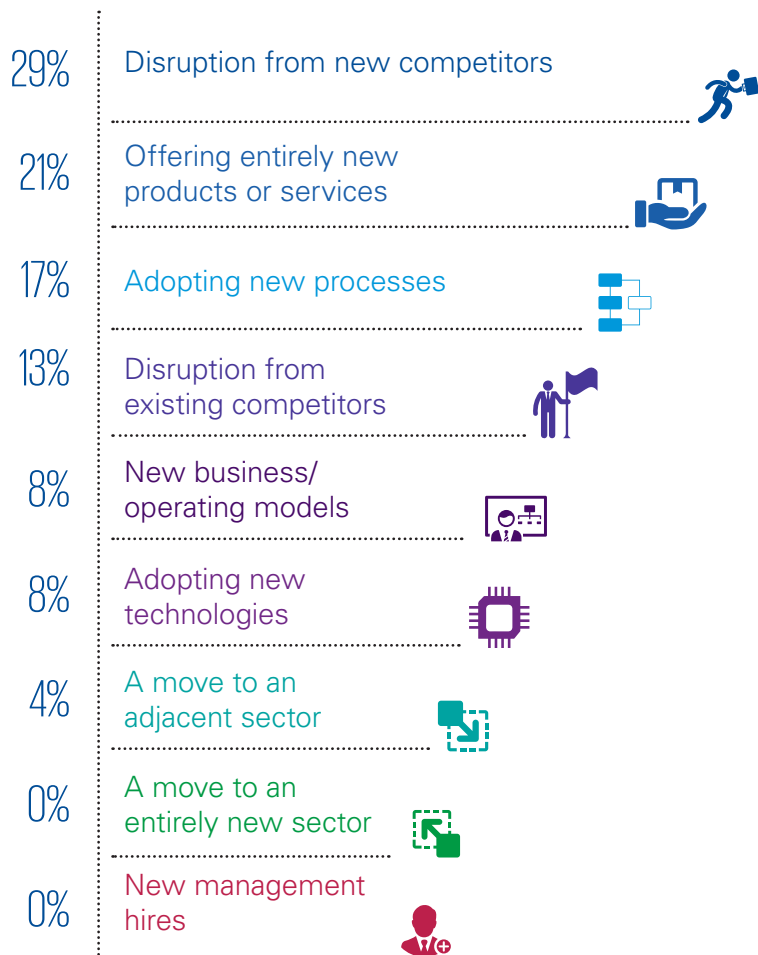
29% Disruption from new competitors

21% Offering entirely new products or services

17% Adopting new processes

13% Disruption from existing competitors

8% New business/ operating models

8% Adopting new technologies

4% A move to an adjacent sector

0% A move to an entirely new sector

0% New management hires